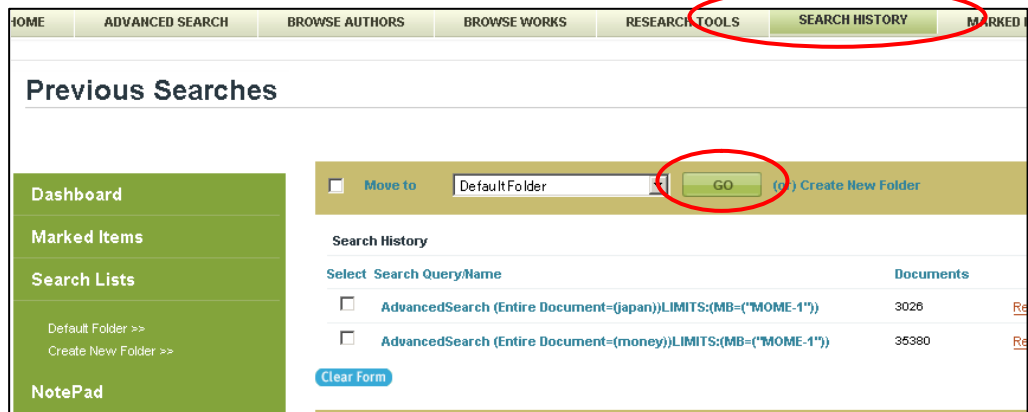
HOME ADVANCED SEARCH BROWSE AUTHORS BROWSE WORKS RESEARCH TOOLS SEARCH HISTORY MARKED I

Previous Searches

Dashboard
Marked Items
Search Lists
Default Folder >>
Create New Folder >>
NotePad

Move to Default Folder GO (or) Create New Folder

Search History

| Select | Search Query/Name | Documents | |
|---|---|---|---|
| ☐ | AdvancedSearch (Entire Document=(japan))LIMITS:(MB=("MOME-1")) | 3026 | Re |
| ☐ | AdvancedSearch (Entire Document=(money))LIMITS:(MB=("MOME-1")) | 35380 | Re |

Clear Form